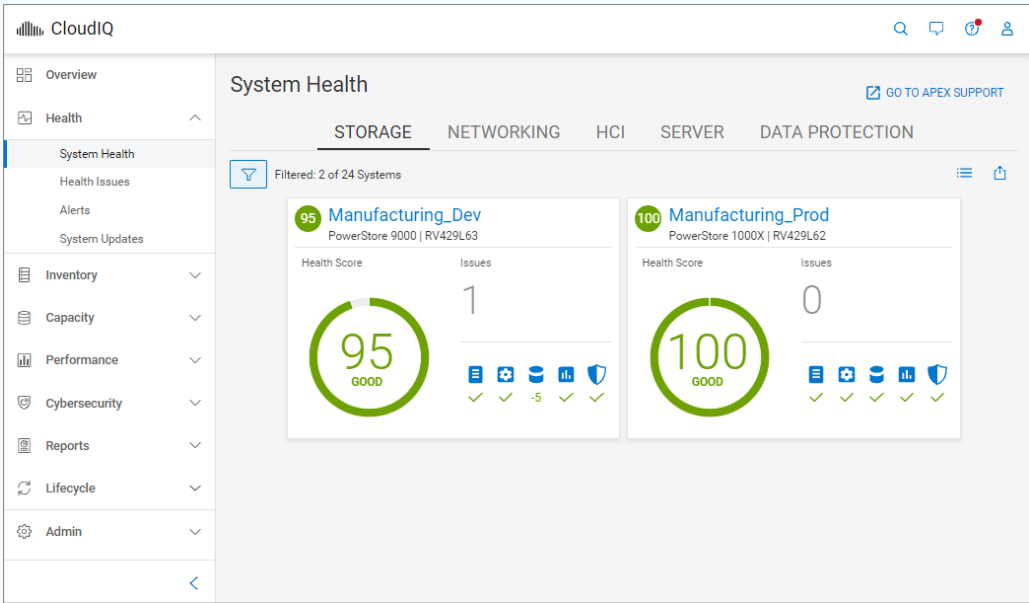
CloudIQ

Overview
Health
System Health
Health Issues
Alerts
System Updates
Inventory
Capacity
Performance
Cybersecurity
Reports
Lifecycle
Admin

System Health

GO TO APEX SUPPORT

STORAGE NETWORKING HCI SERVER DATA PROTECTION

Filtered: 2 of 24 Systems

95 Manufacturing_Dev
PowerStore 9000 | RV429L63
Health Score
Issues
1
95
GOOD
-5

100 Manufacturing_Prod
PowerStore 1000X | RV429L62
Health Score
Issues
0
100
GOOD